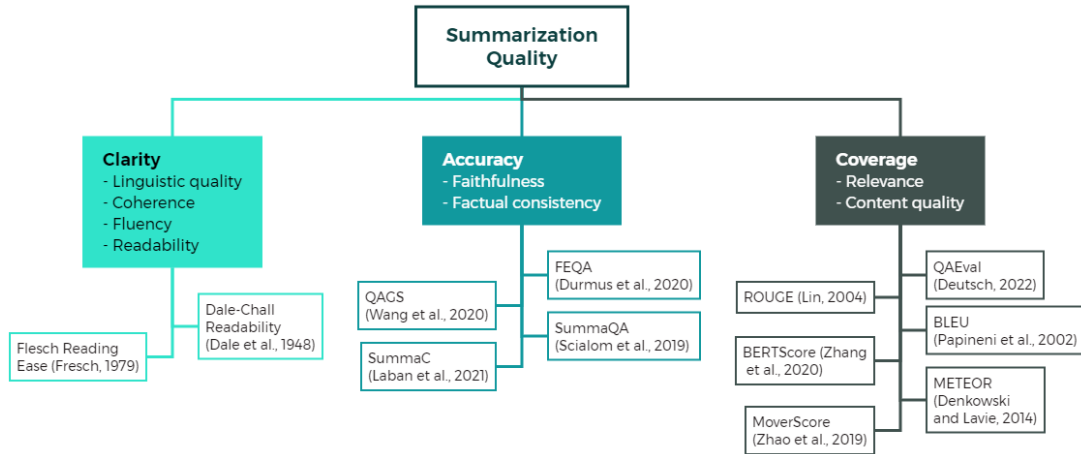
Summarization Quality

Clarity
- Linguistic quality
- Coherence
- Fluency
- Readability

Dale-Chall Readability (Dale et al., 1948)

Flesch Reading Ease (Fresch, 1979)

Accuracy
- Faithfulness
- Factual consistency

FEQA (Durmus et al., 2020)

QAGS (Wang et al., 2020)

SummaQA (Scialom et al., 2019)

SummaC (Laban et al., 2021)

Coverage
- Relevance
- Content quality

QAEval (Deutsch, 2022)

ROUGE (Lin, 2004)

BLEU (Papineni et al., 2002)

BERTScore (Zhang et al., 2020)

METEOR (Denkowski and Lavie, 2014)

MoverScore (Zhao et al., 2019)